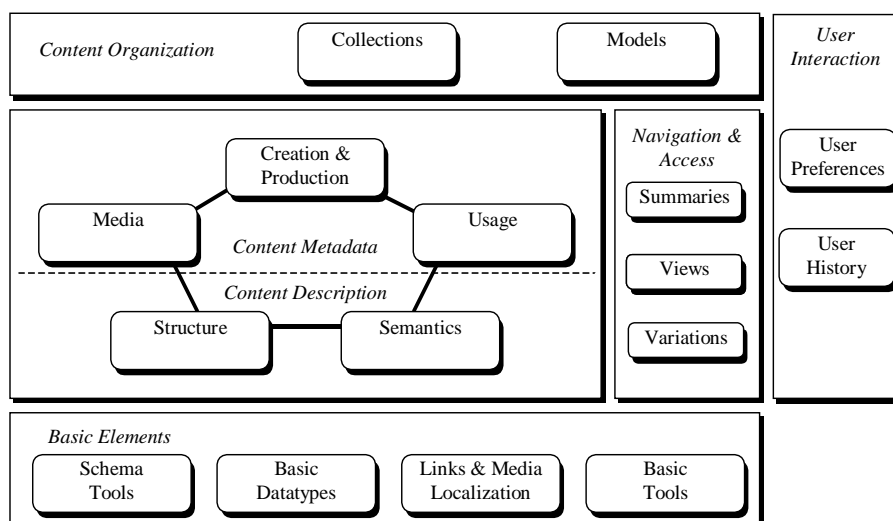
Content Organization

Collections

Models

User Interaction

Creation & Production

Media

Usage

Content Metadata

Content Description

Structure

Semantics

Navigation & Access

Summaries

Views

Variations

User Preferences

User History

Basic Elements

Schema Tools

Basic Datatypes

Links & Media Localization

Basic Tools